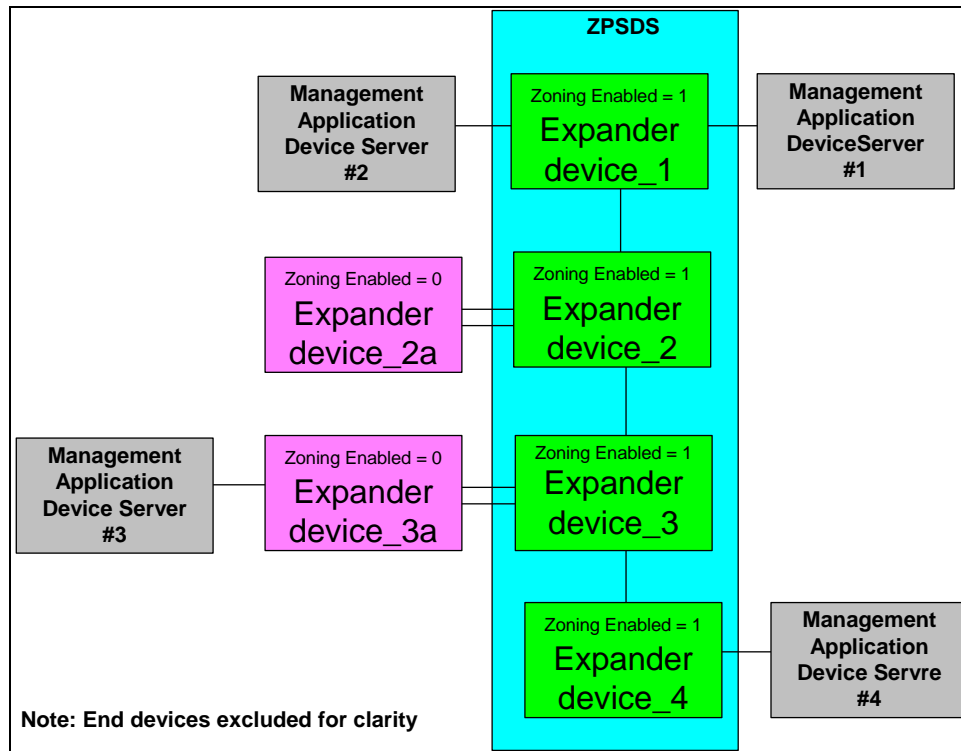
ZPSDS

Management Application Device Server #2

Zoning Enabled = 1
Expander device_1

Management Application DeviceServer #1

Zoning Enabled = 0
Expander device_2a

Zoning Enabled = 1
Expander device_2

Management Application Device Server #3

Zoning Enabled = 0
Expander device_3a

Zoning Enabled = 1
Expander device_3

Zoning Enabled = 1
Expander device_4

Management Application Device Servre #4

Note: End devices excluded for clarity